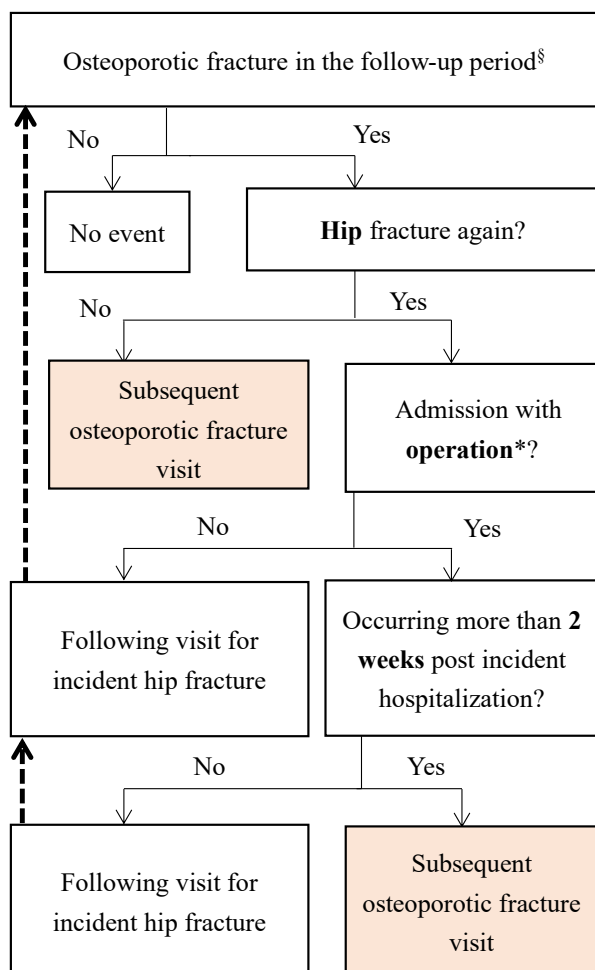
Osteoporotic fracture in the follow-up period$^{§}$

No

Yes

No event

**Hip** fracture again?

No

Yes

Subsequent osteoporotic fracture visit

Admission with **operation***?

No

Yes

Following visit for incident hip fracture

Occurring more than **2 weeks** post incident hospitalization?

No

Yes

Following visit for incident hip fracture

Subsequent osteoporotic fracture visit